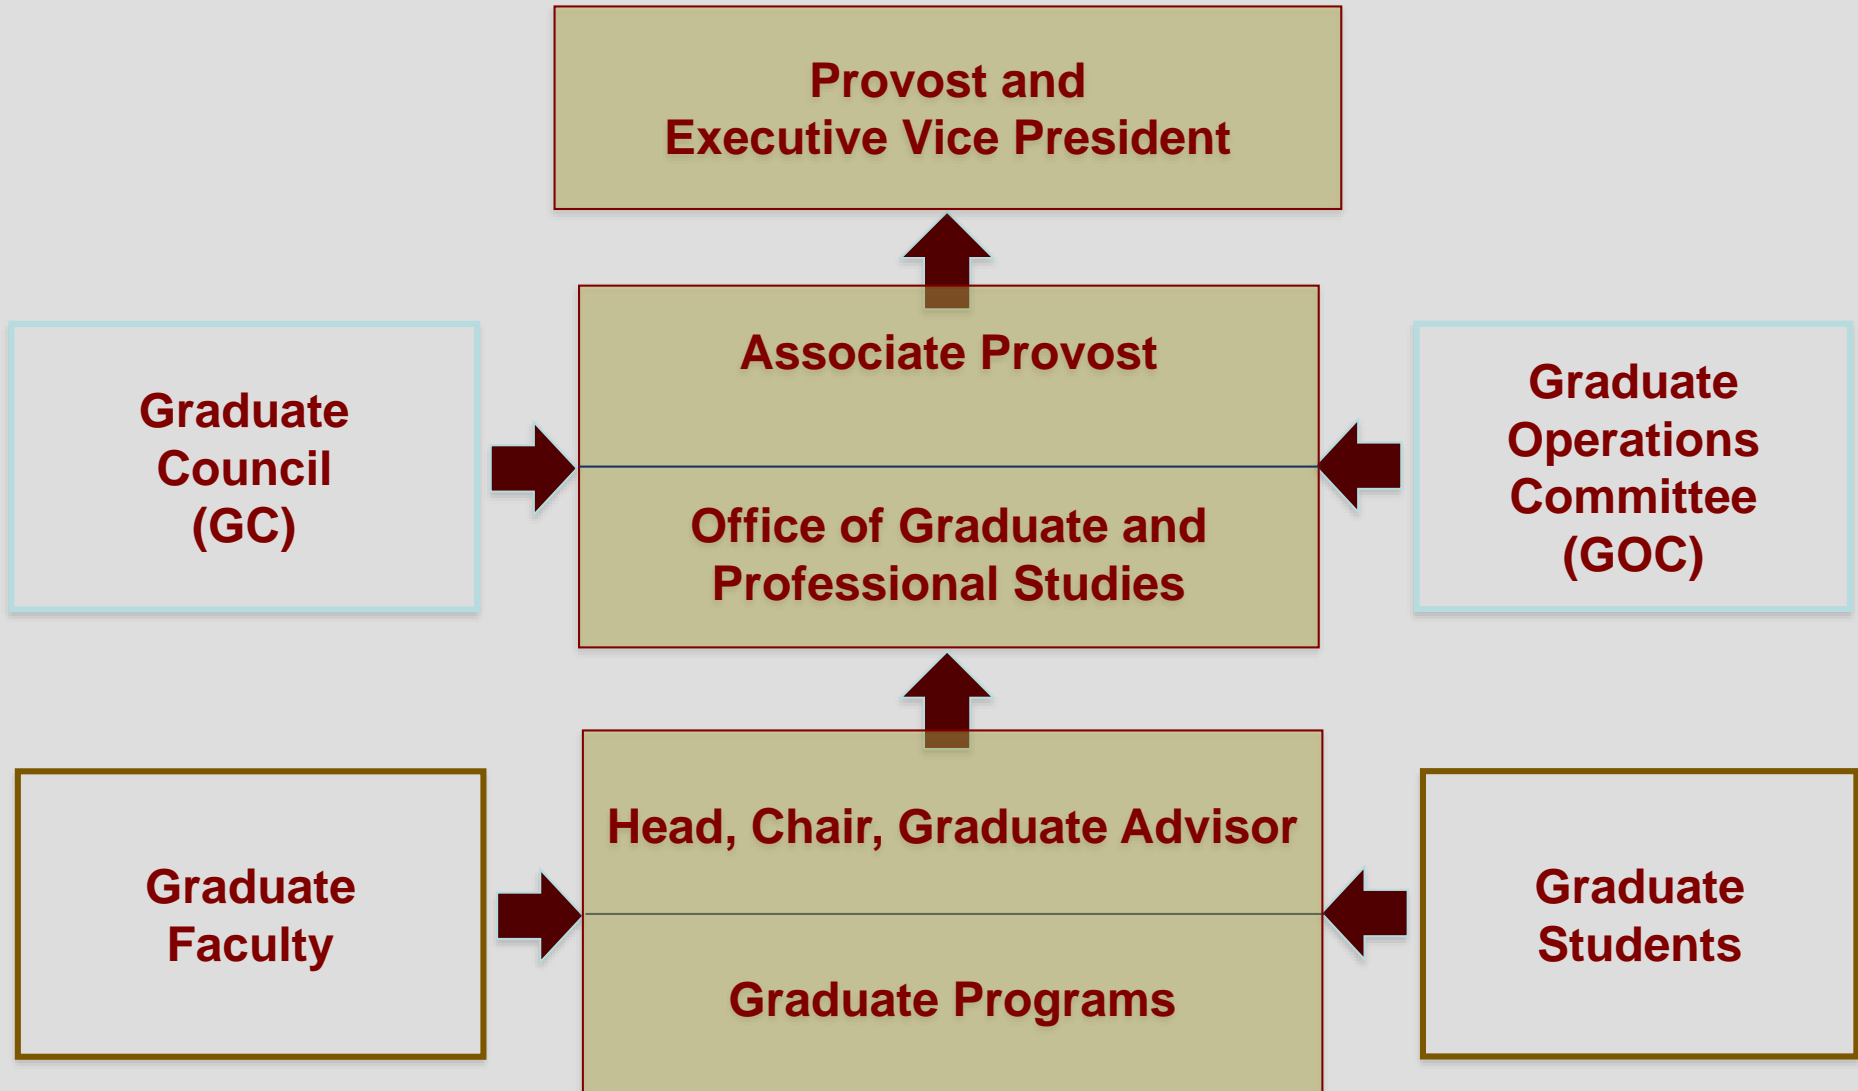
Provost and
Executive Vice President

Graduate
Council
(GC)

Associate Provost

Office of Graduate and
Professional Studies

Graduate
Operations
Committee
(GOC)

Graduate
Faculty

Head, Chair, Graduate Advisor

Graduate Programs

Graduate
Students